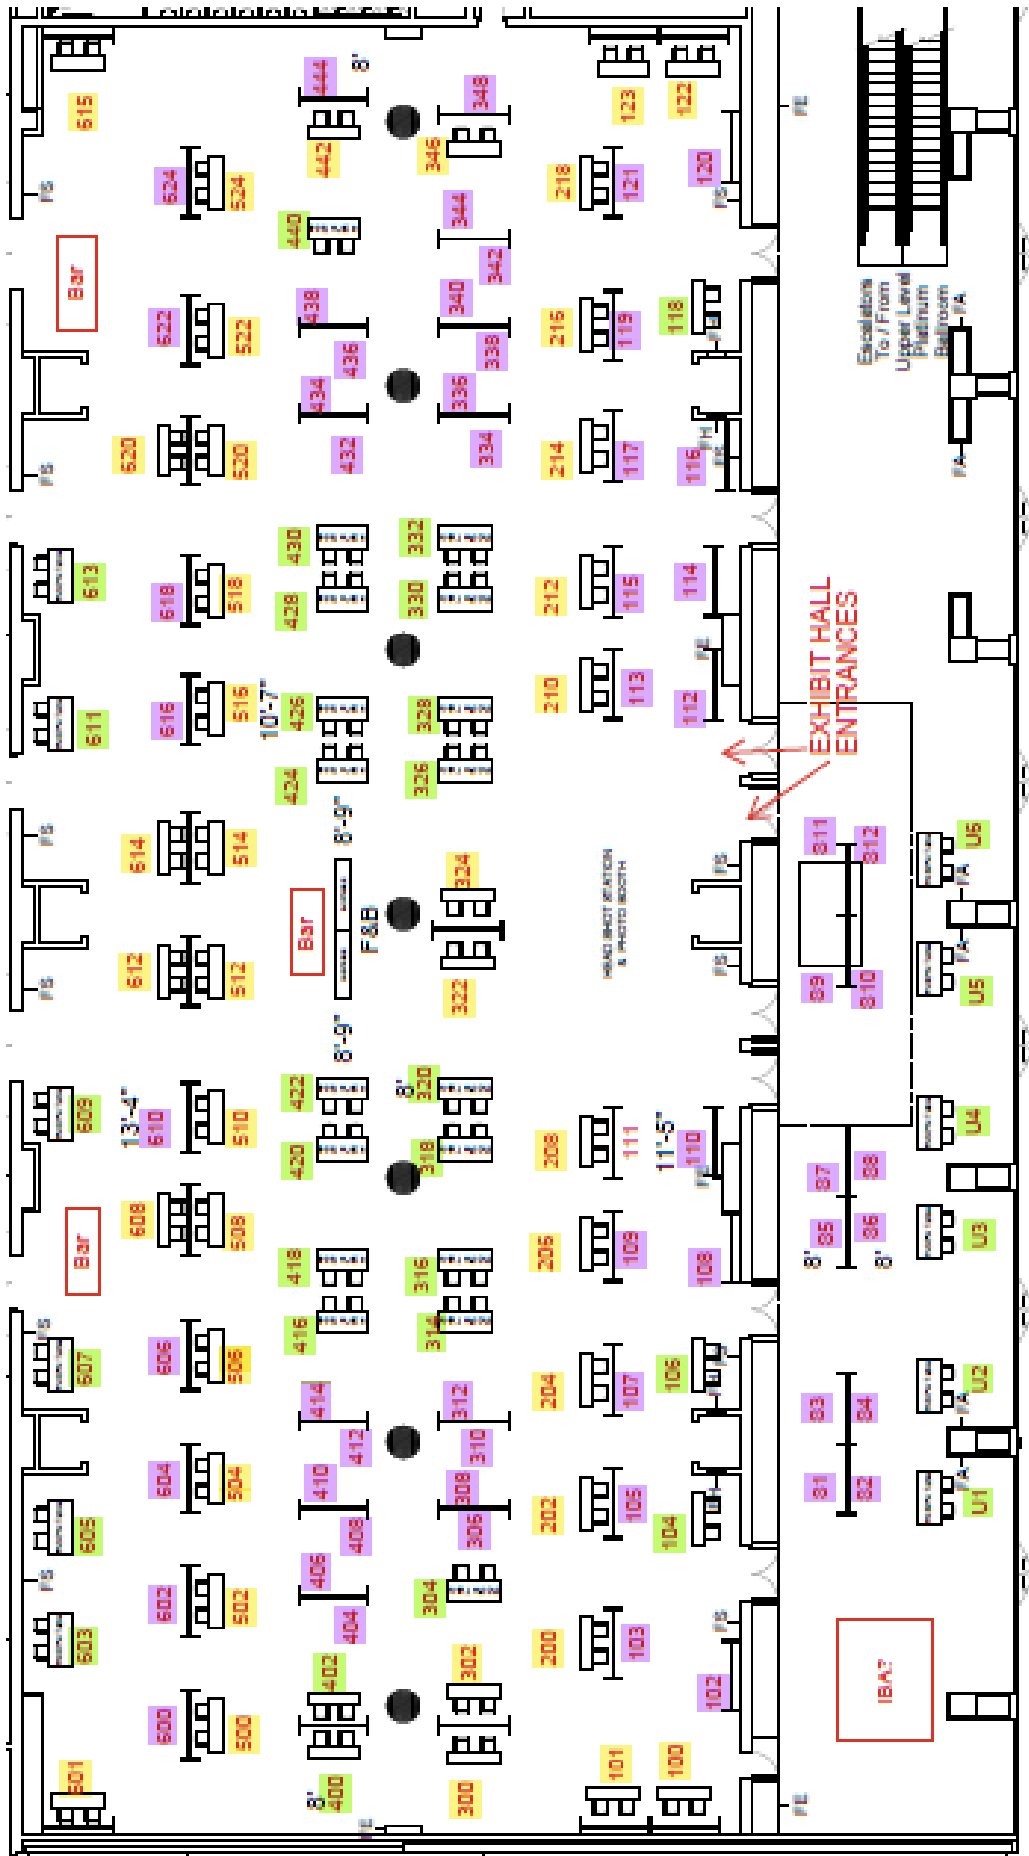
615
524
524
444
8'
442
348
346
344
342
123
122
121
218
120
Bar
522
522
440
438
436
434
432
340
338
336
334
216
119
118
214
117
116
520
520
Escalators To / From Upper Level Platinum Ballroom
FA
FA
613
518
518
430
428
332
330
212
115
114
611
616
516
10'-7"
426
424
328
326
210
113
112
EXHIBIT HALL ENTRANCES
614
514
8'-9"
Bar
F&B
324
322
HEAD SHOT STATION & PHOTO BOOTH
311
312
89
310
U6
FA
FA
U5
612
512
8'-9"
609
13'-4"
610
510
422
420
8'
320
318
208
111
11'-5"
110
U4
87
88
85
86
8'
8'
U3
Bar
608
508
418
416
316
314
206
109
108
607
606
506
414
412
312
310
204
107
106
83
84
U2
FA
FA
605
604
504
410
408
308
306
202
105
104
81
82
U1
603
602
502
406
404
304
200
103
102
IBAZ
601
600
500
402
8'
400
302
300
101
100